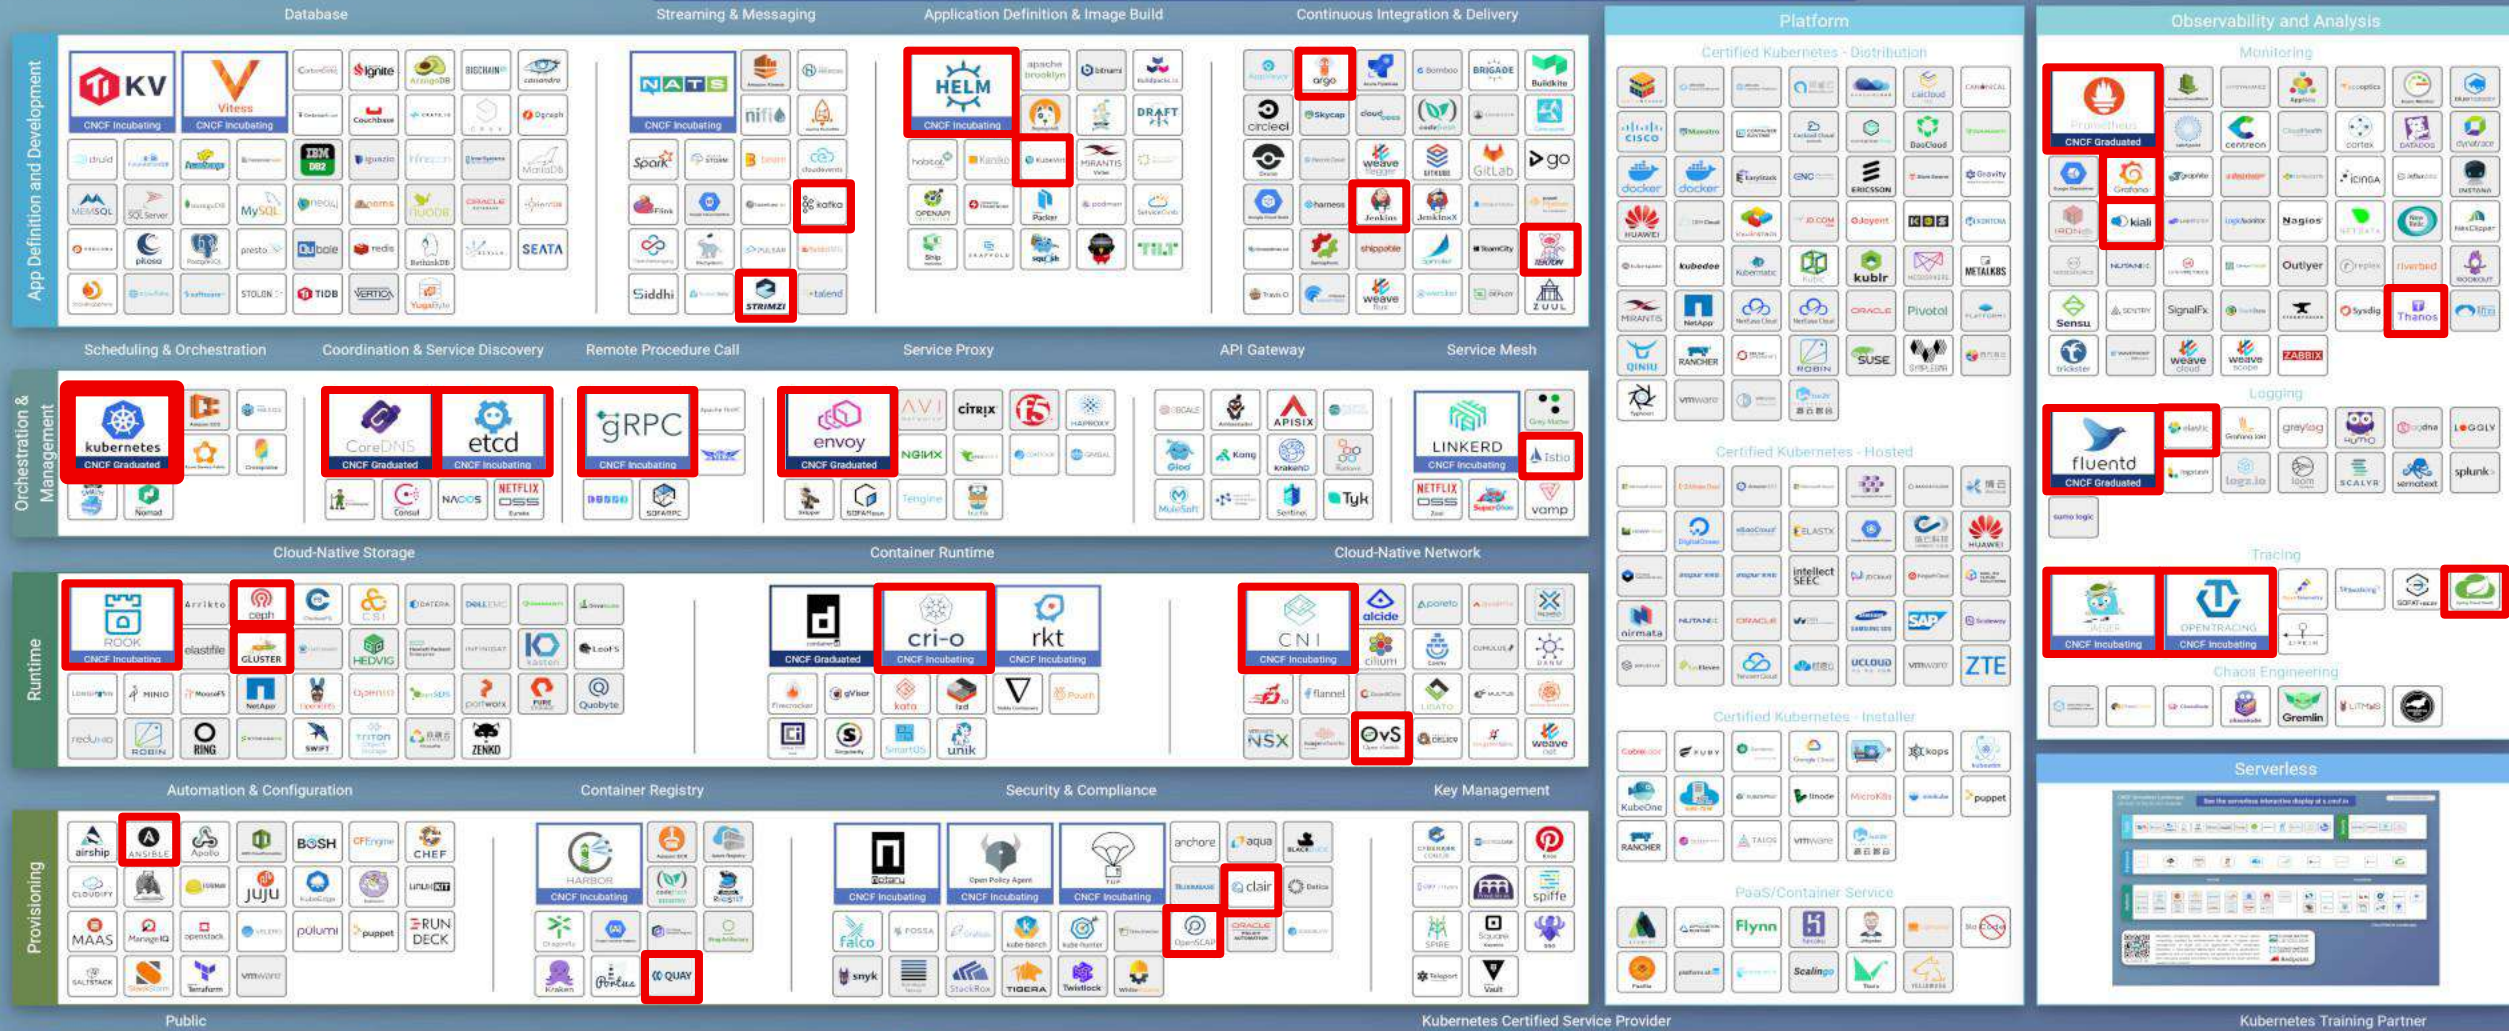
Database

Streaming & Messaging

Application Definition & Image Build

Continuous Integration & Delivery

App Definition and Development

KV
CNCF Incubating

Vitess
CNCF Incubating

Ignite

Couchbase

MySQL

IBM DB2

SEATA

redis

TiDB

VERTICA

presto

MEMSQL

SQL Server

pkoso

STOLON

NATS
CNCF Incubating

nifi

Spark

kafka

Siddhi

STRIMZI

talend

HELM
CNCF Incubating

apache brooklyn

DRAFT

Kubevirt

MIRANTIS

Packer

TILT

argo

circleci

Skycap

weave

GitLab

go

Jenkins

JenkinsX

harness

spinnaker

ZUUL

BRIGADE

Buildkite

Scheduling & Orchestration

Coordination & Service Discovery

Remote Procedure Call

Service Proxy

API Gateway

Service Mesh

Orchestration & Management

kubernetes
CNCF Graduated

Nomad

CoreDNS
CNCF Graduated

etcd
CNCF Incubating

Consul

NACOS

NETFLIX OSS

gRPC
CNCF Incubating

envoy
CNCF Graduated

citrix

NGINX

HAPROXY

APISIX

Kong

Tyk

MuleSoft

LINKERD
CNCF Incubating

Istio

NETFLIX OSS

vamp

Cloud-Native Storage

Container Runtime

Cloud-Native Network

Runtime

ROOK
CNCF Incubating

Arrikto

ceph

elastifile

GLUSTER

HEDVIG

MINIO

NetApp

portworx

Quobyte

ROBIN

RING

SWIFT

ZENKO

containerd
CNCF Graduated

cri-o
CNCF Incubating

rkt
CNCF Incubating

kata

unik

CNI
CNCF Incubating

alcide

cilium

flannel

NSX

OvS

weave

Automation & Configuration

Container Registry

Security & Compliance

Key Management

Provisioning

airship

ANSIBLE

Apollo

BOSH

CHEF

juju

pulumi

puppet

RUN DECK

MAAS

SALTSTACK

Terraform

vmware

HARBOR
CNCF Incubating

Kraken

Portus

QUAY

Notary
CNCF Incubating

Open Policy Agent
CNCF Incubating

TUF
CNCF Incubating

anchore

aqua

clair

falco

FOSSA

snyk

StackRox

TIGERA

Twistlock

OpenSCAP

spiffe

SPIRE

Vault

Public

Kubernetes Certified Service Provider

Platform

Certified Kubernetes - Distribution

cisco

docker

ERICSSON

HUAWEI

kubedee

kublr

Pivotal

METALK8S

MIRANTIS

NetApp

ORACLE

SUSE

RANCHER

vmware

QINIU

Certified Kubernetes - Hosted

ELASTX

intellect SEEC

HUAWEI

SAP

ucloud

vmware

ZTE

Certified Kubernetes - Installer

kops

puppet

KubeOne

RANCHER

vmware

PaaS/Container Service

Flynn

Scalingo

Observability and Analysis

Monitoring

Prometheus
CNCF Graduated

centreon

Grafana

kiali

Nagios

Outlyer

Sensu

SignalFx

weave cloud

weave scope

ZABBIX

Thanos

Logging

fluentd
CNCF Graduated

elastic

graylog

splunk

sumo logic

Tracing

JAEGER
CNCF Incubating

OPENTRACING
CNCF Incubating

Chaos Engineering

Gremlin

Serverless

Kubernetes Training Partner